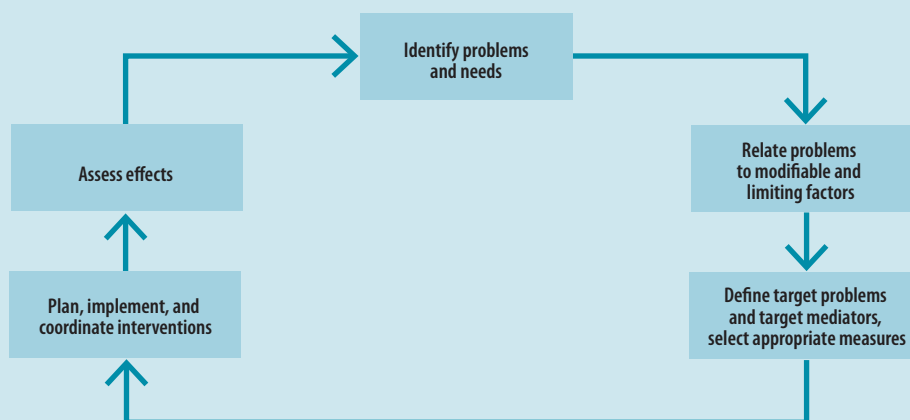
Identify problems and needs

Relate problems to modifiable and limiting factors

Define target problems and target mediators, select appropriate measures

Plan, implement, and coordinate interventions

Assess effects